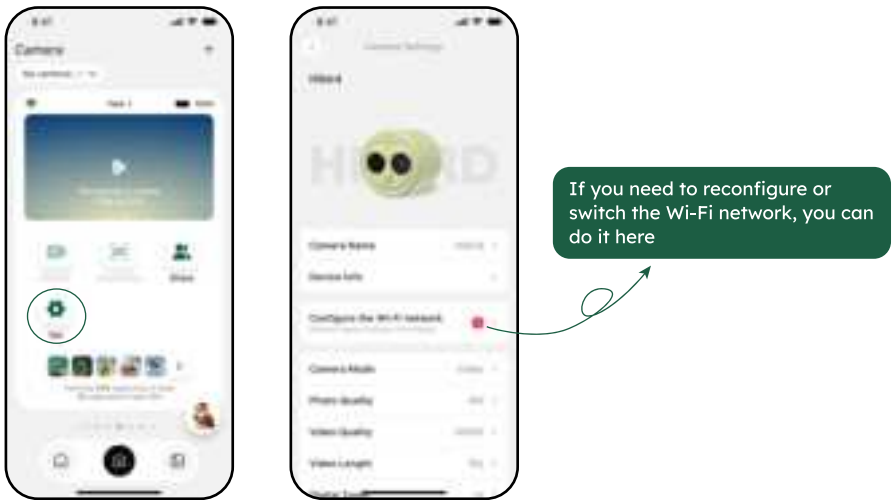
9:41

Camera

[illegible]

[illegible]

Share

Set

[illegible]

9:41

Camera Settings

Hibird

HIBIRD

Camera Name

Device Info

Configure the Wi-Fi network

Camera Mode

Photo Quality

Video Quality

Video Length

If you need to reconfigure or switch the Wi-Fi network, you can do it here